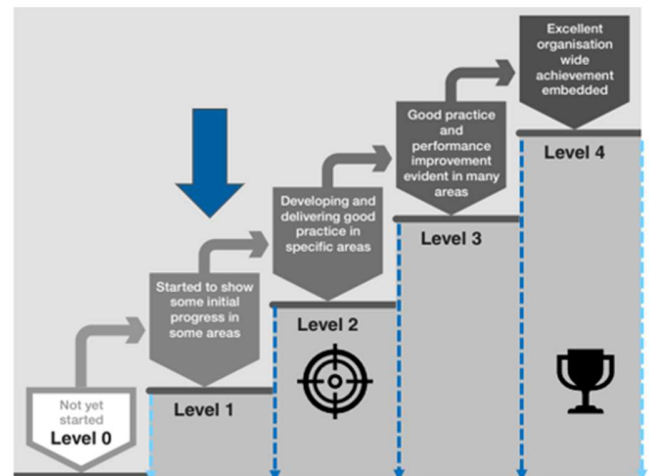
Excellent organisation wide achievement embedded

Level 4

Good practice and performance improvement evident in many areas

Level 3

Developing and delivering good practice in specific areas

Level 2

Started to show some initial progress in some areas

Level 1

Not yet started

Level 0